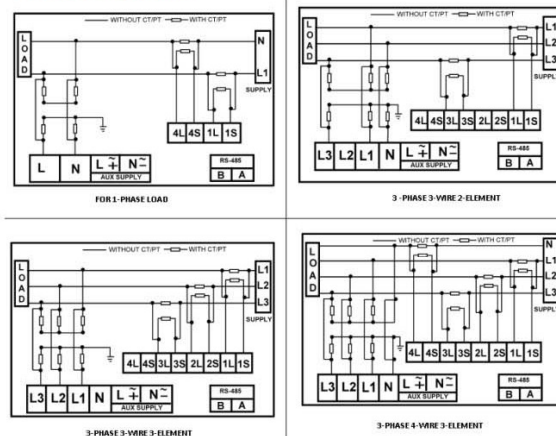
WITHOUT CT/PT WITH CT/PT

LOAD

N
L1
SUPPLY

4L 4S 1L 1S

L N L $\overline{+}$ N$\sim$
AUX SUPPLY

RS-485
B A

FOR 1-PHASE LOAD

WITHOUT CT/PT WITH CT/PT

LOAD

L1
L2
L3
SUPPLY

4L 4S 3L 3S 2L 2S 1L 1S

L3 L2 L1 N L $\overline{+}$ N$\sim$
AUX SUPPLY

RS-485
B A

3 -PHASE 3-WIRE 2-ELEMENT

WITHOUT CT/PT WITH CT/PT

LOAD

L1
L2
L3
SUPPLY

4L 4S 3L 3S 2L 2S 1L 1S

L3 L2 L1 N L $\overline{+}$ N$\sim$
AUX SUPPLY

RS-485
B A

3-PHASE 3-WIRE 3-ELEMENT

WITHOUT CT/PT WITH CT/PT

LOAD

N
L1
L2
L3
SUPPLY

4L 4S 3L 3S 2L 2S 1L 1S

L3 L2 L1 N L $\overline{+}$ N$\sim$
AUX SUPPLY

RS-485
B A

3-PHASE 4-WIRE 3-ELEMENT